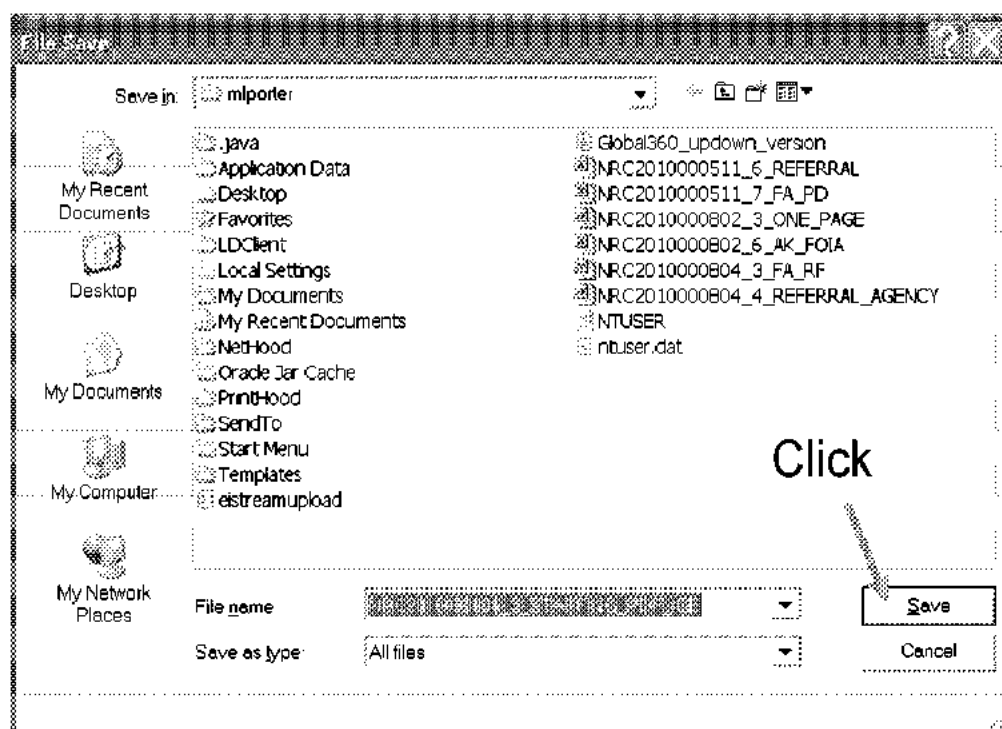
File Save

Save in: mlporter

My Recent Documents

Desktop

My Documents

My Computer

My Network Places

.java
Application Data
Desktop
Favorites
LDClient
Local Settings
My Documents
My Recent Documents
NetHood
Oracle Jar Cache
PrintHood
SendTo
Start Menu
Templates
eistreamupload

Global360_updown_version
NRC2010000511_6_REFERRAL
NRC2010000511_7_FA_PD
NRC2010000802_3_ONE_PAGE
NRC2010000802_6_AK_FOIA
NRC2010000804_3_FA_RF
NRC2010000804_4_REFERRAL_AGENCY
NTUSER
ntuser.dat

Click

File name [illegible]

Save as type: All files

Save

Cancel